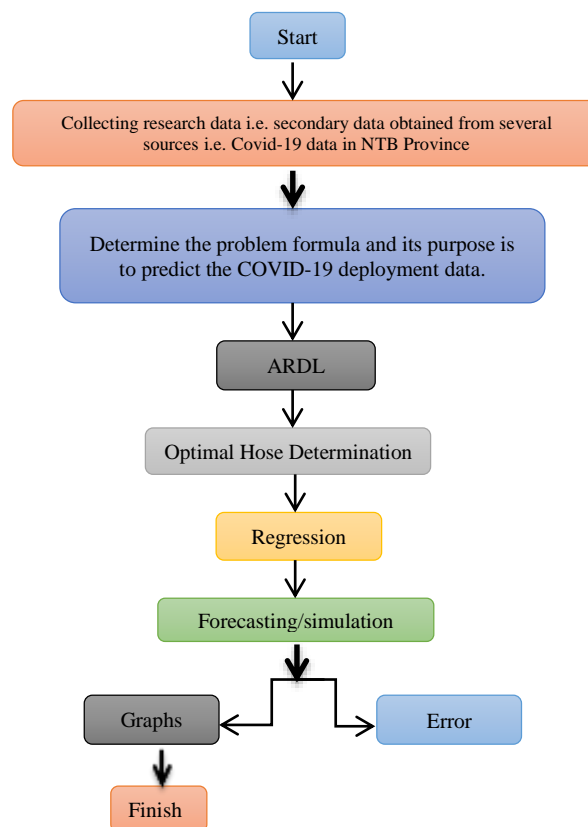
Start

Collecting research data i.e. secondary data obtained from several sources i.e. Covid-19 data in NTB Province

Determine the problem formula and its purpose is to predict the COVID-19 deployment data.

ARDL

Optimal Hose Determination

Regression

Forecasting/simulation

Graphs

Error

Finish